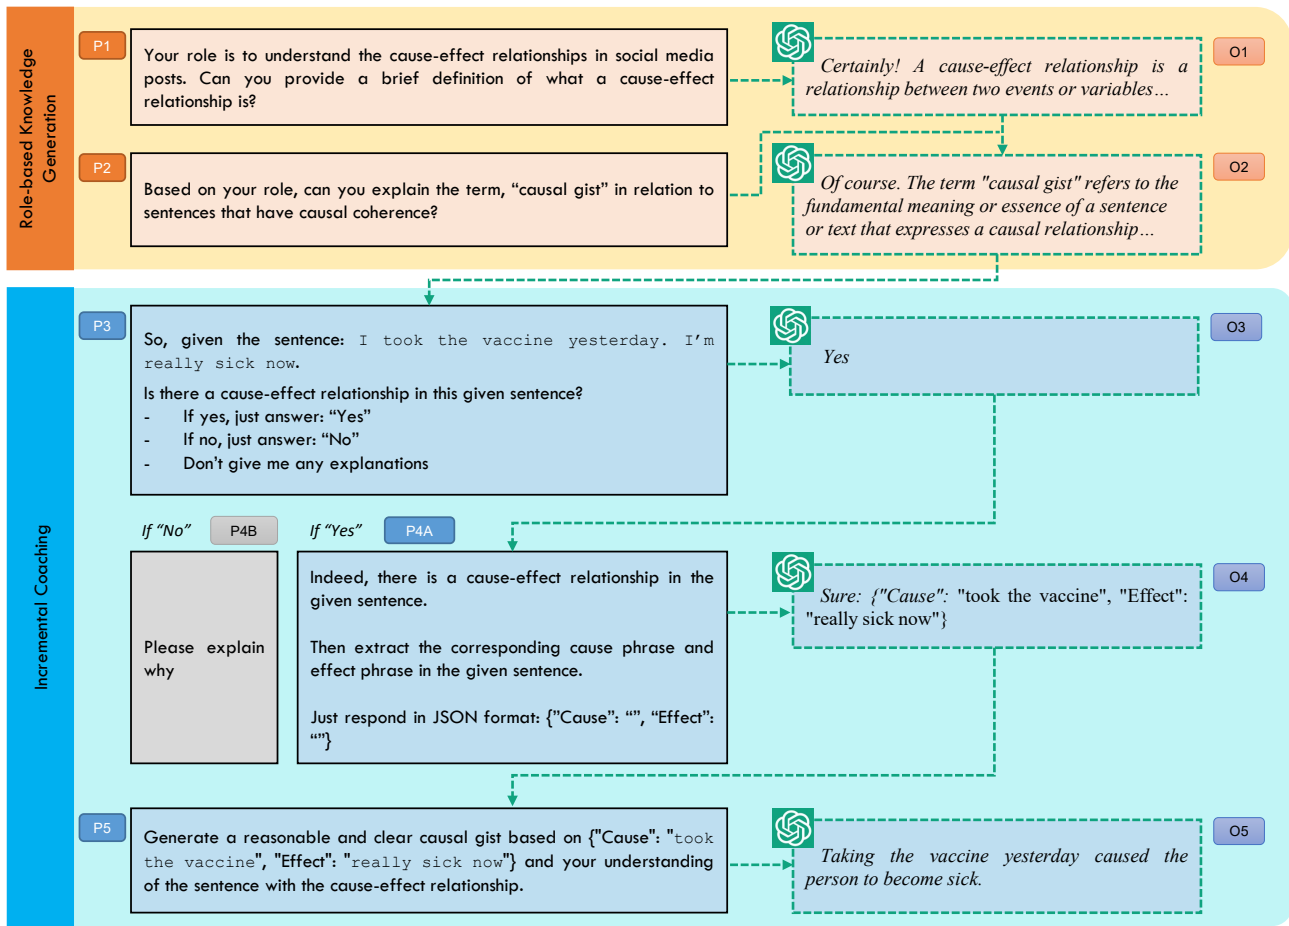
Role-based Knowledge Generation

P1

Your role is to understand the cause-effect relationships in social media posts. Can you provide a brief definition of what a cause-effect relationship is?

O1

Certainly! A cause-effect relationship is a relationship between two events or variables...

P2

Based on your role, can you explain the term, "causal gist" in relation to sentences that have causal coherence?

O2

Of course. The term "causal gist" refers to the fundamental meaning or essence of a sentence or text that expresses a causal relationship...

Incremental Coaching

P3

So, given the sentence: I took the vaccine yesterday. I'm really sick now.

Is there a cause-effect relationship in this given sentence?
- If yes, just answer: "Yes"
- If no, just answer: "No"
- Don't give me any explanations

O3

Yes

If "No" P4B

If "Yes" P4A

Please explain why

Indeed, there is a cause-effect relationship in the given sentence.

Then extract the corresponding cause phrase and effect phrase in the given sentence.

Just respond in JSON format: {"Cause": "", "Effect": ""}

O4

Sure: {"Cause": "took the vaccine", "Effect": "really sick now"}

P5

Generate a reasonable and clear causal gist based on {"Cause": "took the vaccine", "Effect": "really sick now"} and your understanding of the sentence with the cause-effect relationship.

O5

Taking the vaccine yesterday caused the person to become sick.